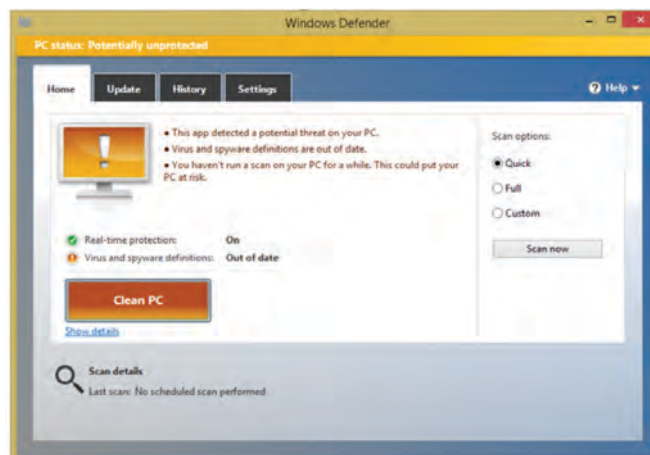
Windows Defender

PC status: Potentially unprotected

Home | Update | History | Settings

Help

• This app detected a potential threat on your PC.
• Virus and spyware definitions are out of date.
• You haven't run a scan on your PC for a while. This could put your PC at risk.

Real-time protection: On
Virus and spyware definitions: Out of date

Clean PC

Show details

Scan options:
Quick
Full
Custom

Scan now

Scan details
Last scan: No scheduled scan performed